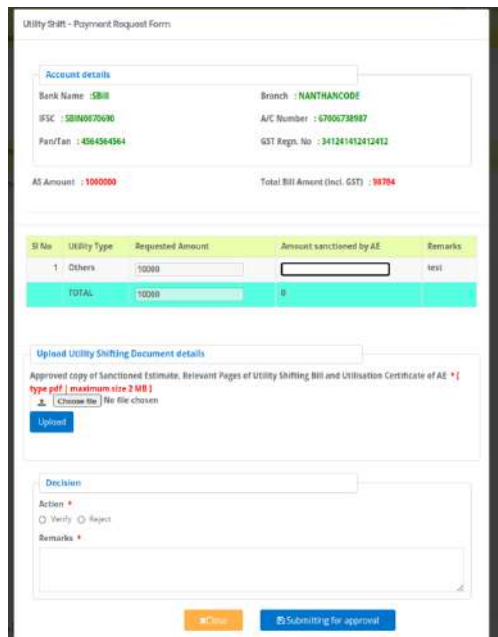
Utility Shift - Payment Request Form

Account details

Bank Name : SBIB

Branch : NANTHANCODE

IFSC : SBIN0070690

A/C Number : 67006738987

Pan/Tan : 4564564564

GST Regn. No : 341241412412412

AS Amount : 1000000

Total Bill Amont (Incl. GST) : 98704

| Sl No | Utility Type | Requested Amount | Amount sanctioned by AE | Remarks |
|---|---|---|---|---|
| 1 | Others | 10000 | | test |
| | TOTAL | 10000 | 0 | |

Upload Utility Shifting Document details

Approved copy of Sanctioned Estimate, Relevant Pages of Utility Shifting Bill and Utilisation Certificate of AE * [ type pdf | maximum size 2 MB ]

Choose file No file chosen

Upload

Decision

Action *

Verify Reject

Remarks *

Close

Submitting for approval